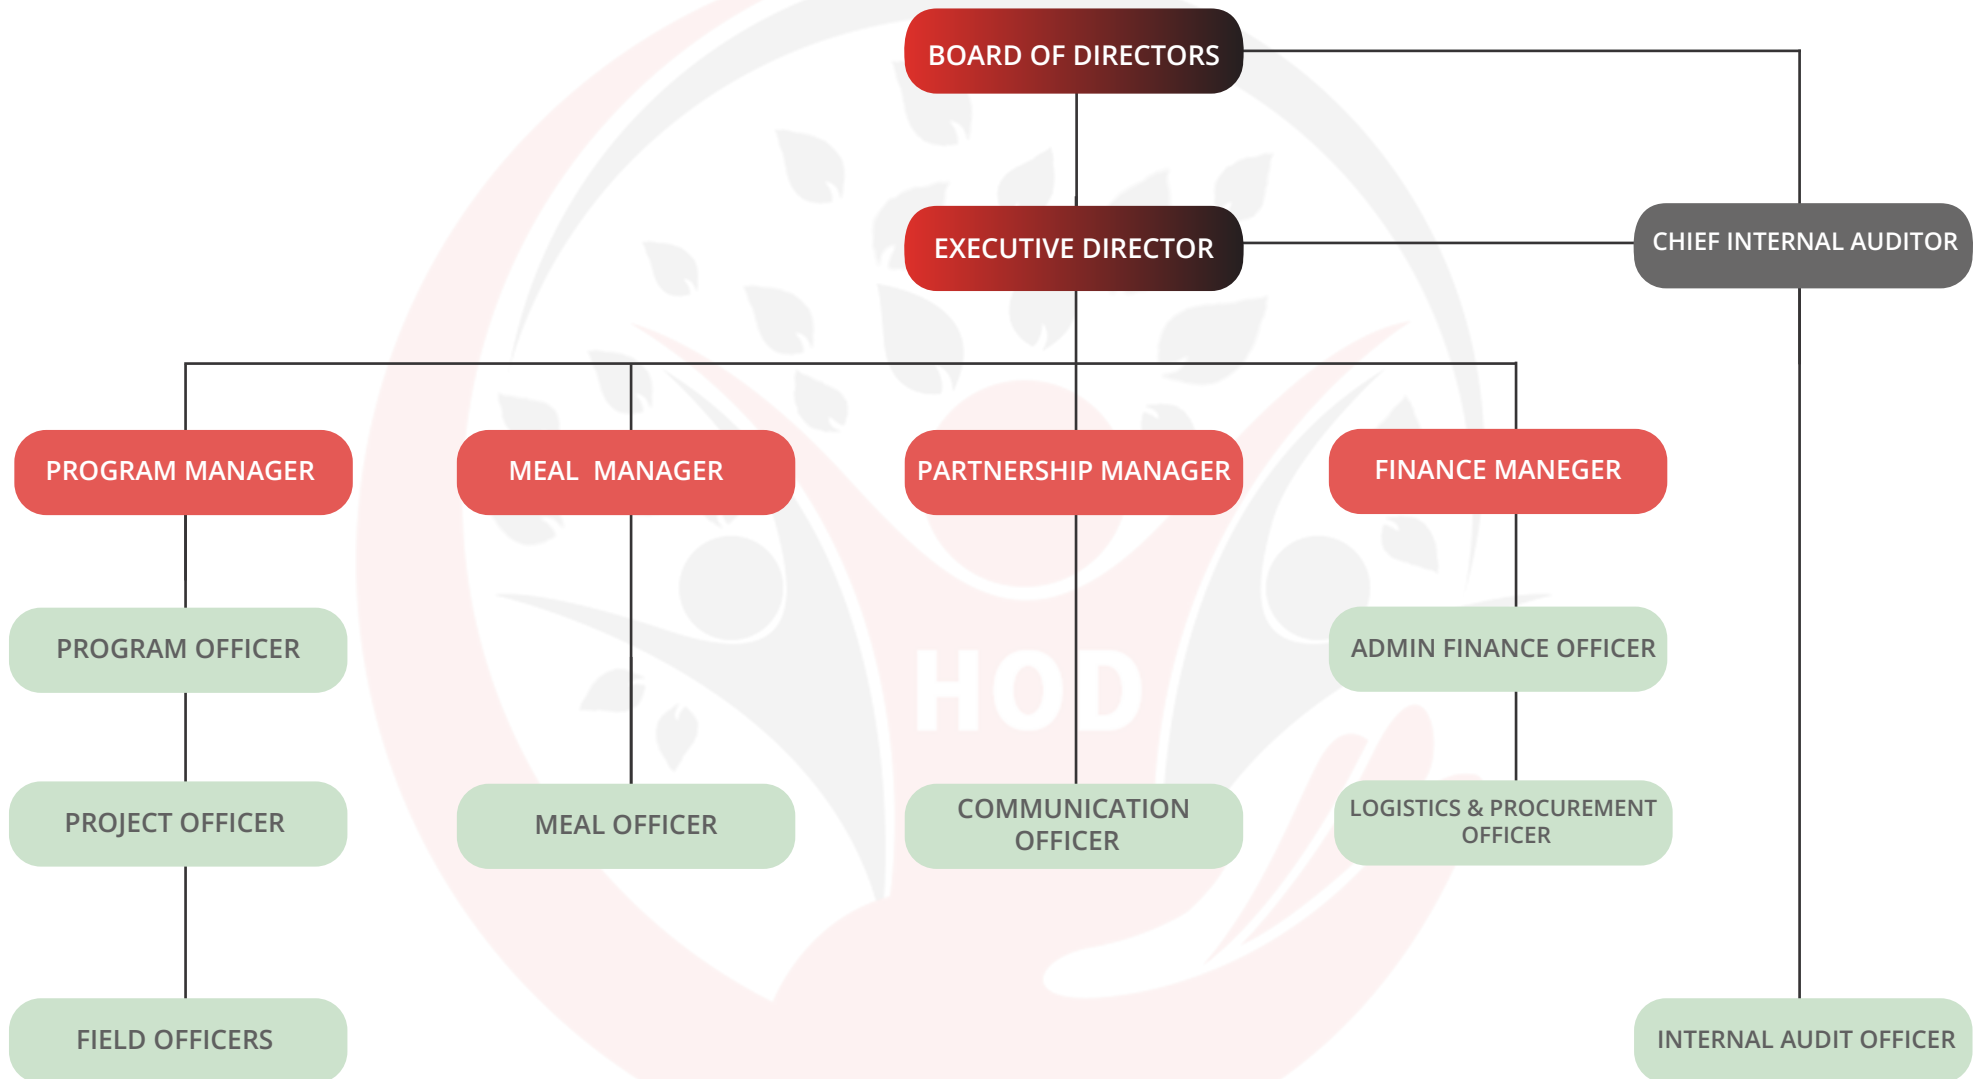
BOARD OF DIRECTORS

EXECUTIVE DIRECTOR

CHIEF INTERNAL AUDITOR

PROGRAM MANAGER

MEAL MANAGER

PARTNERSHIP MANAGER

FINANCE MANEGER

PROGRAM OFFICER

ADMIN FINANCE OFFICER

HOD

PROJECT OFFICER

MEAL OFFICER

COMMUNICATION OFFICER

LOGISTICS & PROCUREMENT OFFICER

FIELD OFFICERS

INTERNAL AUDIT OFFICER